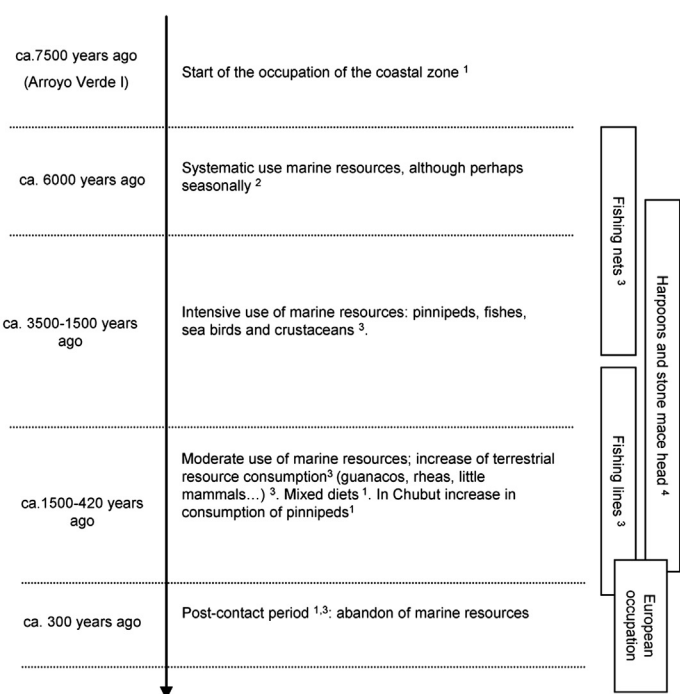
ca.7500 years ago (Arroyo Verde I)

Start of the occupation of the coastal zone $^1$

ca. 6000 years ago

Systematic use marine resources, although perhaps seasonally $^2$

ca. 3500-1500 years ago

Intensive use of marine resources: pinnipeds, fishes, sea birds and crustaceans $^3$.

ca.1500-420 years ago

Moderate use of marine resources; increase of terrestrial resource consumption$^3$ (guanacos, rheas, little mammals…) $^3$. Mixed diets $^1$. In Chubut increase in consumption of pinnipeds$^1$

ca. 300 years ago

Post-contact period $^{1,3}$: abandon of marine resources

Fishing nets $^3$

Fishing lines $^3$

Harpoons and stone mace head $^4$

European occupation